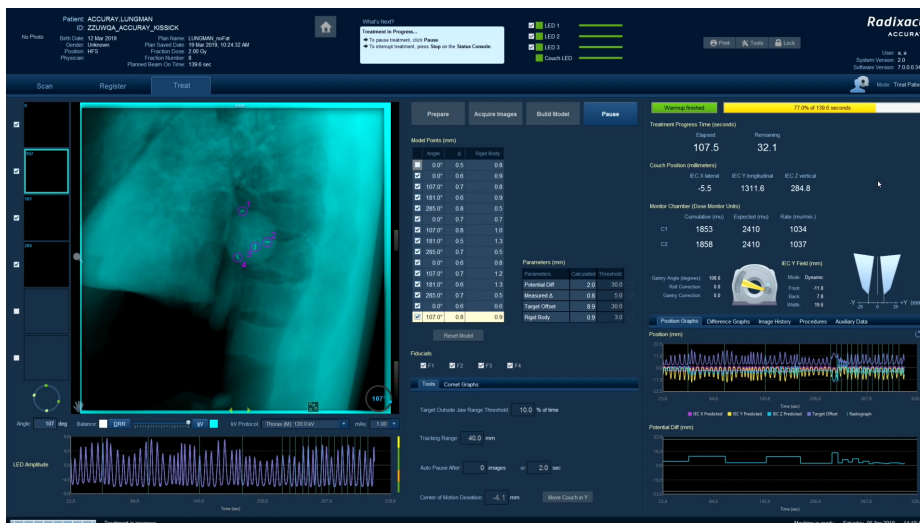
No Photo

Patient: ACCURAY,LUNGMAN
ID: ZZUWQA_ACCURAY_KISSICK
Birth Date: 12 Mar 2019
Gender: Unknown
Position: HFS
Physician:

Plan Name: LUNGMAN_noFat
Plan Saved Date: 19 Mar 2019, 10:24:32 AM
Fraction Dose: 2.00 Gy
Fraction Number: 8
Planned Beam On Time: 139.6 sec

What's Next?
Treatment in Progress...
To pause treatment, click Pause.
To interrupt treatment, press Stop on the Status Console.

LED 1
LED 2
LED 3
Couch LED

Print
Tools
Lock

Radixact
ACCURAY

User: a, a
System Version: 2.0
Software Version: 7.0.0.0.34

Mode: Treat Patient

Scan
Register
Treat

107
181
285

Prepare
Acquire Images
Build Model
Pause

Model Points (mm)

| | Angle | Δ | Rigid Body |
|---|---|---|---|
| | 0.0° | 0.5 | 0.8 |
| ✓ | 0.0° | 0.6 | 0.9 |
| ✓ | 107.0° | 0.7 | 0.8 |
| ✓ | 181.0° | 0.7 | 0.9 |
| ✓ | 285.0° | 0.8 | 0.5 |
| ✓ | 0.0° | 0.7 | 0.7 |
| ✓ | 107.0° | 0.8 | 1.0 |
| ✓ | 181.0° | 0.5 | 1.3 |
| ✓ | 285.0° | 0.7 | 0.5 |
| ✓ | 0.0° | 0.6 | 0.8 |
| ✓ | 107.0° | 0.7 | 1.2 |
| ✓ | 181.0° | 0.6 | 1.3 |
| ✓ | 285.0° | 0.7 | 0.5 |
| ✓ | 0.0° | 0.6 | 0.6 |
| ✓ | 107.0° | 0.8 | 0.9 |

Parameters (mm)

| Parameters | Calculation | Threshold |
|---|---|---|
| Potential Diff | 2.0 | 30.0 |
| Measured Δ | 0.8 | 5.0 |
| Target Offset | 8.9 | 30.0 |
| Rigid Body | 0.9 | 3.0 |

Reset Model

Fiducials
F1 F2 F3 F4

Tools
Comet Graphs

Target Outside Jaw Range Threshold: 10.0 % of time

Tracking Range: 40.0 mm

Auto Pause After: 0 images or 2.0 sec

Center of Motion Deviation: -4.1 mm
Move Couch in Y

Warmup finished
77.0% of 139.6 seconds

Treatment Progress Time (seconds)
Elapsed 107.5
Remaining 32.1

Couch Position (millimeters)
IEC X lateral -5.5
IEC Y longitudinal 1311.6
IEC Z vertical 284.8

Monitor Chamber (Dose Monitor Units)
| | Cumulative (mu) | Expected (mu) | Rate (mu/min) |
|---|---|---|---|
| C1 | 1853 | 2410 | 1034 |
| C2 | 1858 | 2410 | 1037 |

Gantry Angle (degrees) 108.6
Roll Correction 0.0
Gantry Correction 0.0

IEC Y Field (mm)
Mode: Dynamic
Front -11.0
Back 7.0
Width 18.0

Position Graphs
Difference Graphs
Image History
Procedures
Auxiliary Data

Position (mm)
Time (sec)
IEC X Predicted
IEC Y Predicted
IEC Z Predicted
Target Offset
Radiograph

Potential Diff (mm)
Time (sec)

Angle: 107 deg
Balance:
DRR
kV
kV Protocol: Thorax (M) 120.0 kV
mAs: 1.90

LED Amplitude
Time (sec)

107°

Treatment in progress
Machine is ready
Saturday, 20 Apr 2019